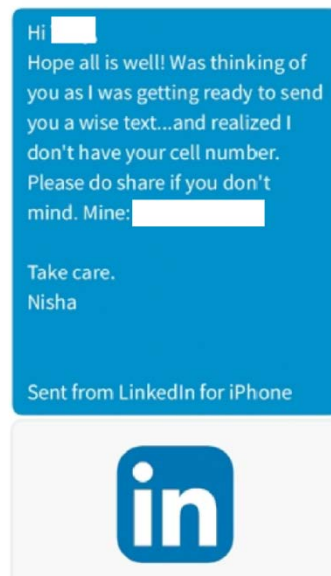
Hi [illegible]
Hope all is well! Was thinking of you as I was getting ready to send you a wise text...and realized I don't have your cell number. Please do share if you don't mind. Mine: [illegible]

Take care.
Nisha

Sent from LinkedIn for iPhone

in